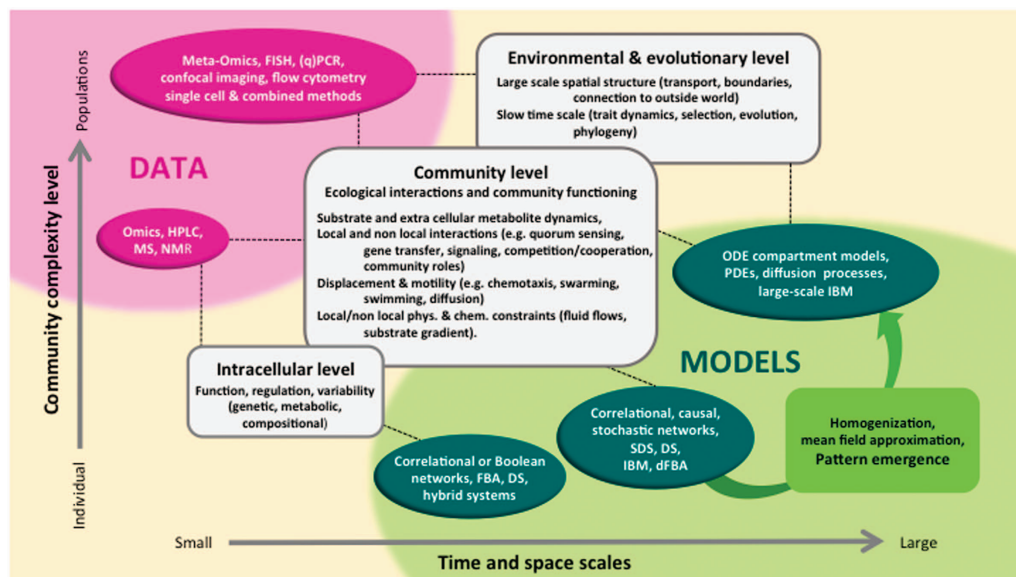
Populations

Community complexity level

Individual

DATA

Meta-Omics, FISH, (q)PCR, confocal imaging, flow cytometry single cell & combined methods

Omics, HPLC, MS, NMR

Environmental & evolutionary level

Large scale spatial structure (transport, boundaries, connection to outside world)

Slow time scale (trait dynamics, selection, evolution, phylogeny)

Community level

Ecological interactions and community functioning

Substrate and extra cellular metabolite dynamics,

Local and non local interactions (e.g. quorum sensing, gene transfer, signaling, competition/cooperation, community roles)

Displacement & motility (e.g. chemotaxis, swarming, swimming, diffusion)

Local/non local phys. & chem. constraints (fluid flows, substrate gradient).

Intracellular level

Function, regulation, variability (genetic, metabolic, compositional)

ODE compartment models, PDEs, diffusion processes, large-scale IBM

MODELS

Correlational, causal, stochastic networks, SDS, DS, IBM, dFBA

Homogenization, mean field approximation, Pattern emergence

Correlational or Boolean networks, FBA, DS, hybrid systems

Small

Large

Time and space scales